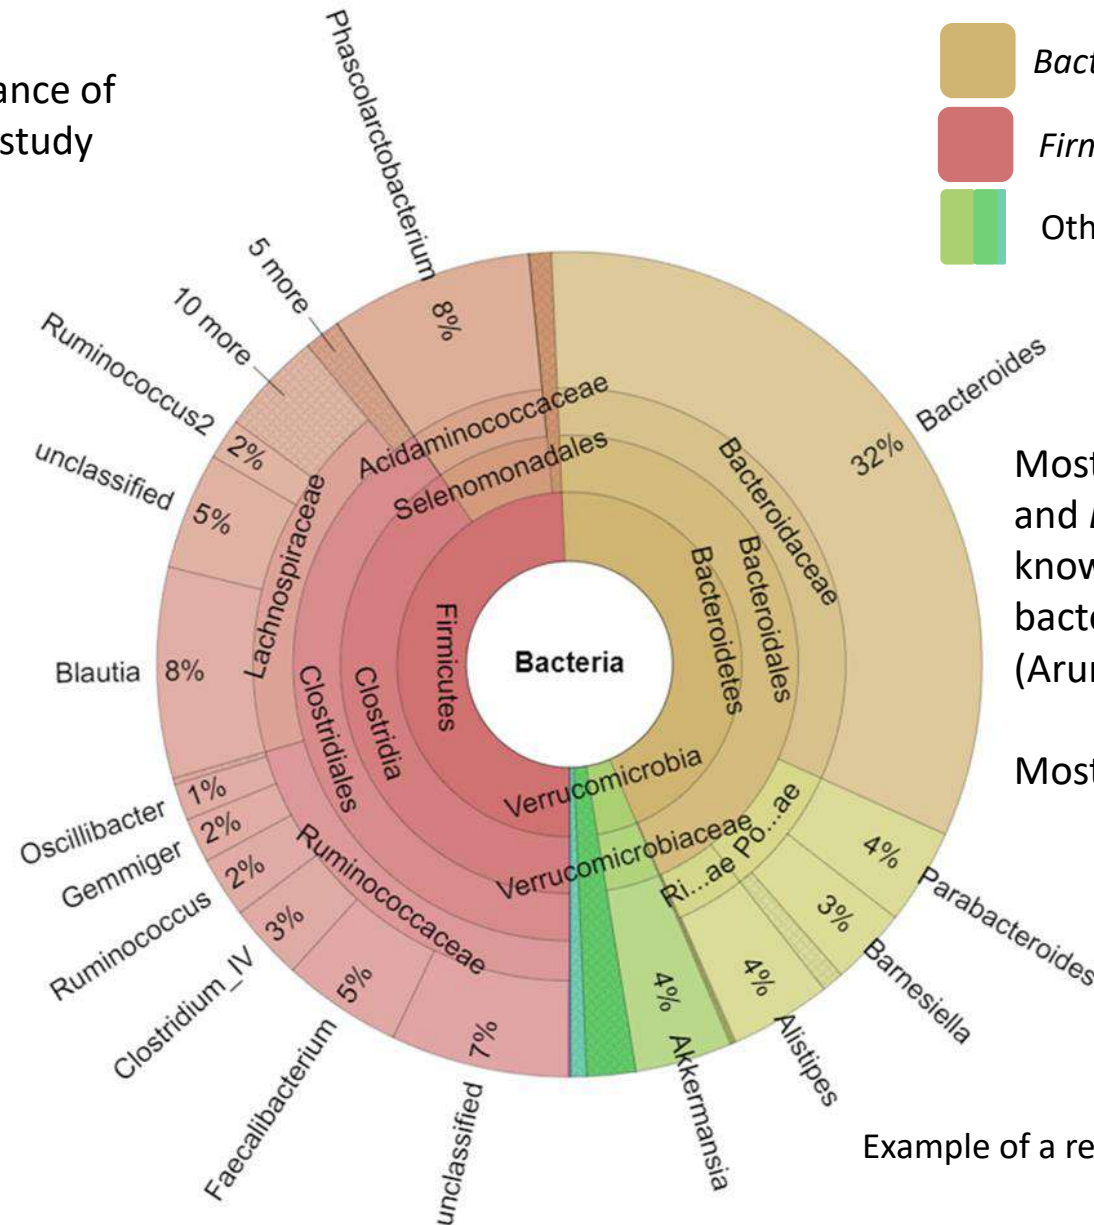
ance of
study

Bact
Firm
Oth

Most
and
know
bact
(Aru

Most

Example of a re

Phascolarctobacterium
8%
5 more
10 more
Ruminococcus2
2%
unclassified
5%
Blautia
8%
1%
Oscillibacter
2%
Gemmiger
2%
Ruminococcus
3%
Clostridium_IV
5%
Faecalibacterium
7%
unclassified
Akkermansia
4%
Alistipes
4%
Barnesiella
3%
Parabacteroides
4%
Bacteroides
32%
Acidaminococcaceae
Selenomonadales
Lachnospiraceae
Clostridiales
Clostridia
Firmicutes
Bacteria
Bacteroidetes
Bacteroidales
Bacteroidaceae
Verrucomicrobia
Verrucomicrobiaceae
Ruminococcaceae
Ri...ae
Po...ae